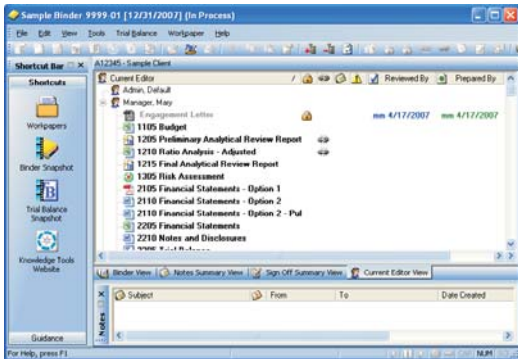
Sample Binder 9999-01 [12/31/2007] (In Process)

File Edit View Tools Trial Balance Workpaper Help

Shortcut Bar

Shortcuts

Workpapers

Binder Snapshot

Trial Balance Snapshot

Knowledge Tools Website

Guidance

A12345 - Sample Client

Current Editor

Reviewed By

Prepared By

Admin, Default

Manager, Mary

Engagement Letter

mm 4/17/2007

mm 4/17/2007

1105 Budget

1205 Preliminary Analytical Review Report

1210 Ratio Analysis - Adjusted

1215 Final Analytical Review Report

1305 Risk Assessment

2105 Financial Statements - Option 1

2110 Financial Statements - Option 2

2110 Financial Statements - Option 2 - Pul

2205 Financial Statements

2210 Notes and Disclosures

Binder View

Notes Summary View

Sign Off Summary View

Current Editor View

Notes

Subject

From

To

Date Created

For Help, press F1

NUM